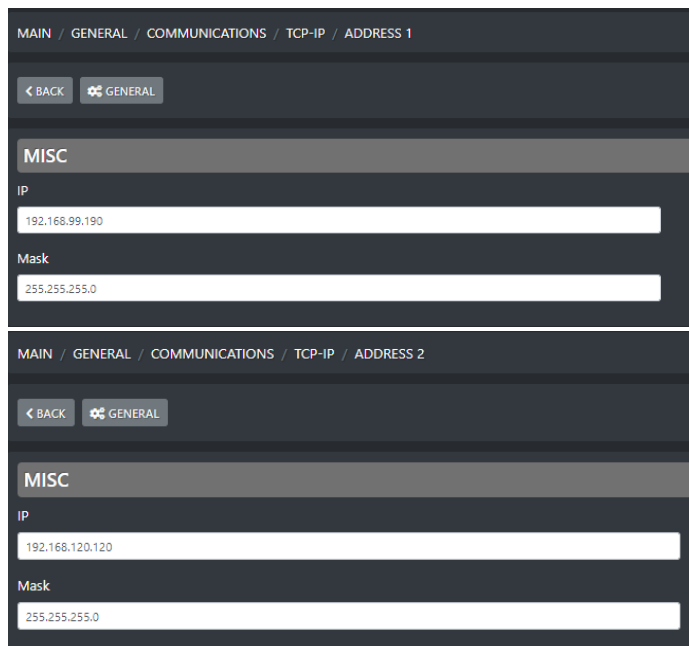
MAIN / GENERAL / COMMUNICATIONS / TCP-IP / ADDRESS 1

BACK GENERAL

MISC

IP

192.168.99.190

Mask

255.255.255.0

MAIN / GENERAL / COMMUNICATIONS / TCP-IP / ADDRESS 2

BACK GENERAL

MISC

IP

192.168.120.120

Mask

255.255.255.0